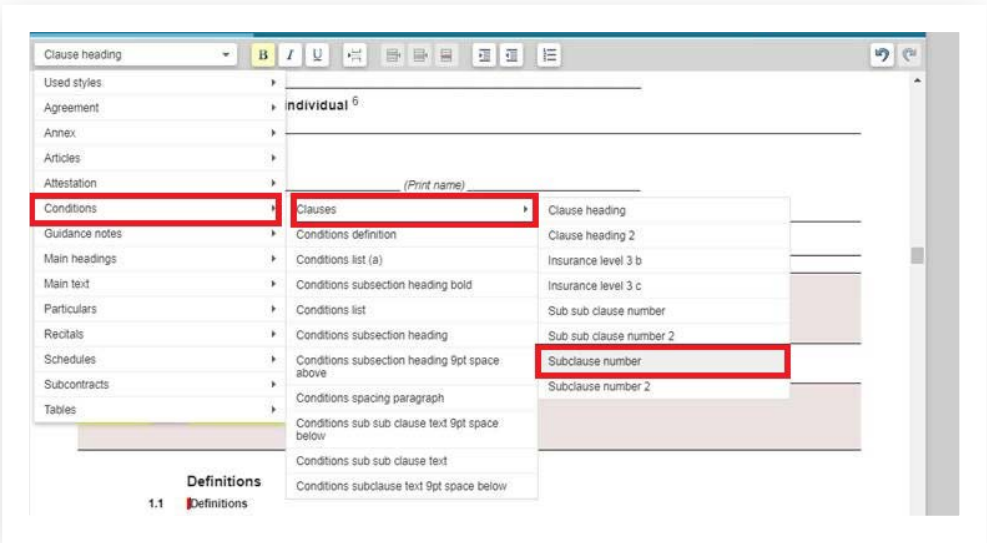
Clause heading

B I U

Used styles
Agreement
Annex
Articles
Attestation
Conditions
Guidance notes
Main headings
Main text
Particulars
Recitals
Schedules
Subcontracts
Tables

Individual $^6$

(Print name)

Clauses
Conditions definition
Conditions list (a)
Conditions subsection heading bold
Conditions list
Conditions subsection heading
Conditions subsection heading 9pt space above
Conditions spacing paragraph
Conditions sub sub clause text 9pt space below
Conditions sub sub clause text
Conditions subclause text 9pt space below

Clause heading
Clause heading 2
Insurance level 3 b
Insurance level 3 c
Sub sub clause number
Sub sub clause number 2
Subclause number
Subclause number 2

Definitions
1.1 Definitions